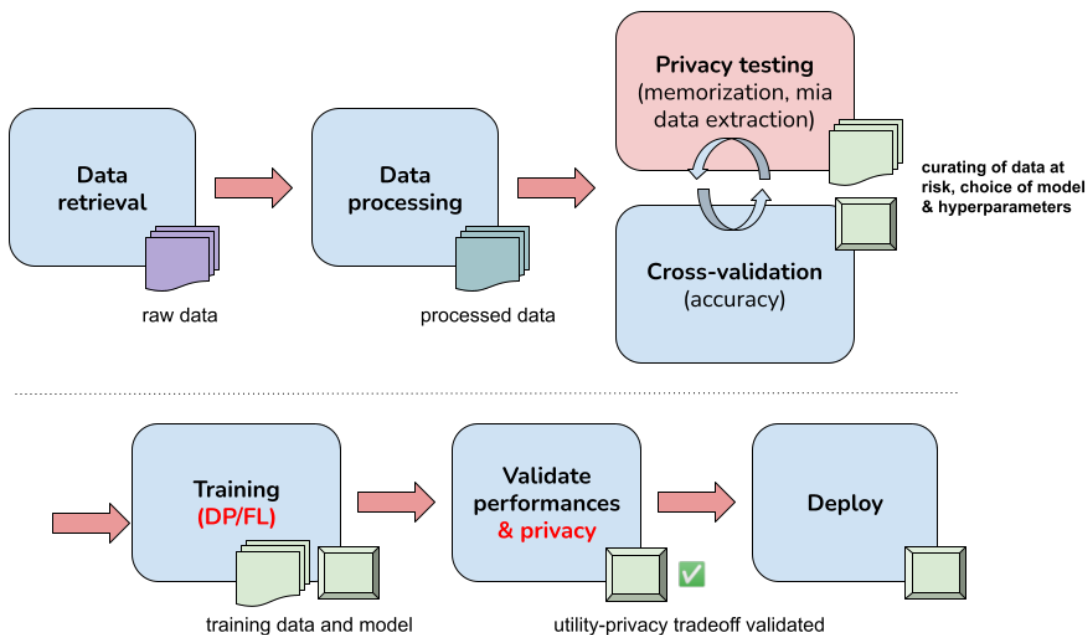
Data retrieval

raw data

Data processing

processed data

Privacy testing
(memorization, mia data extraction)

curating of data at risk, choice of model & hyperparameters

Cross-validation
(accuracy)

Training
(DP/FL)

training data and model

Validate performances
& privacy

✅

utility-privacy tradeoff validated

Deploy